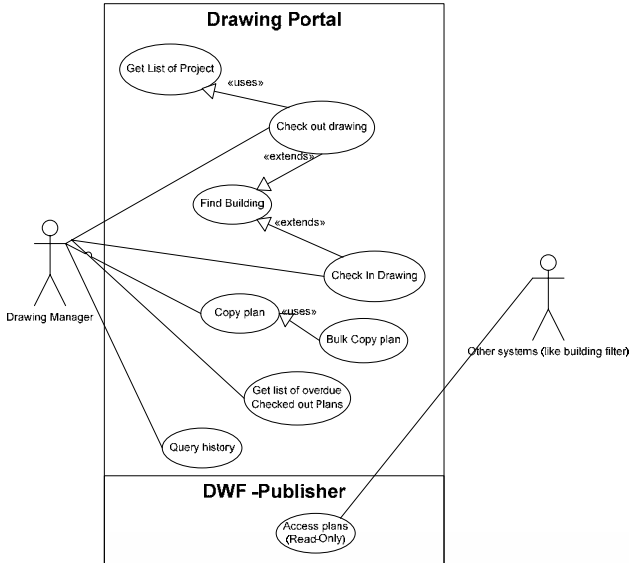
Drawing Portal

Get List of Project

«uses»

Check out drawing

«extends»

Find Building

«extends»

Check In Drawing

Copy plan

«uses»

Bulk Copy plan

Get list of overdue Checked out Plans

Query history

Drawing Manager

Other systems (like building filter)

DWF -Publisher

Access plans (Read-Only)